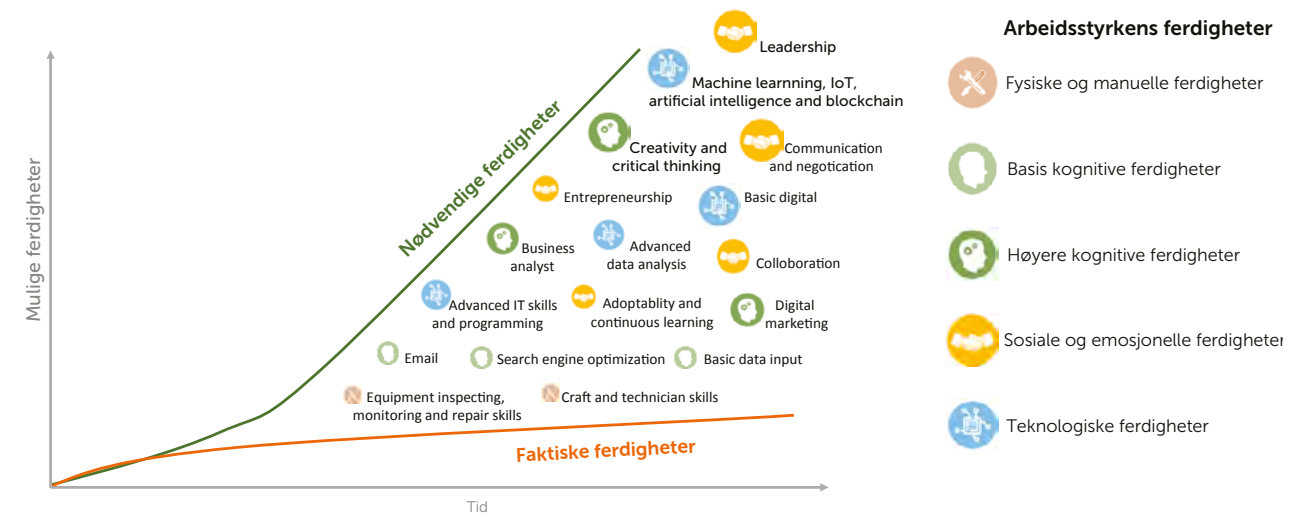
Arbeidsstyrkens ferdigheter

Fysiske og manuelle ferdigheter

Basis kognitive ferdigheter

Høyere kognitive ferdigheter

Sosiale og emosjonelle ferdigheter

Teknologiske ferdigheter

Mulige ferdigheter

Nødvendige ferdigheter

Leadership

Machine learning, IoT, artificial intelligence and blockchain

Creativity and critical thinking

Communication and negotication

Entrepreneurship

Basic digital

Business analyst

Advanced data analysis

Colloboration

Advanced IT skills and programming

Adoptablity and continuous learning

Digital marketing

Email

Search engine optimization

Basic data input

Equipment inspecting, monitoring and repair skills

Craft and technician skills

Faktiske ferdigheter

Tid